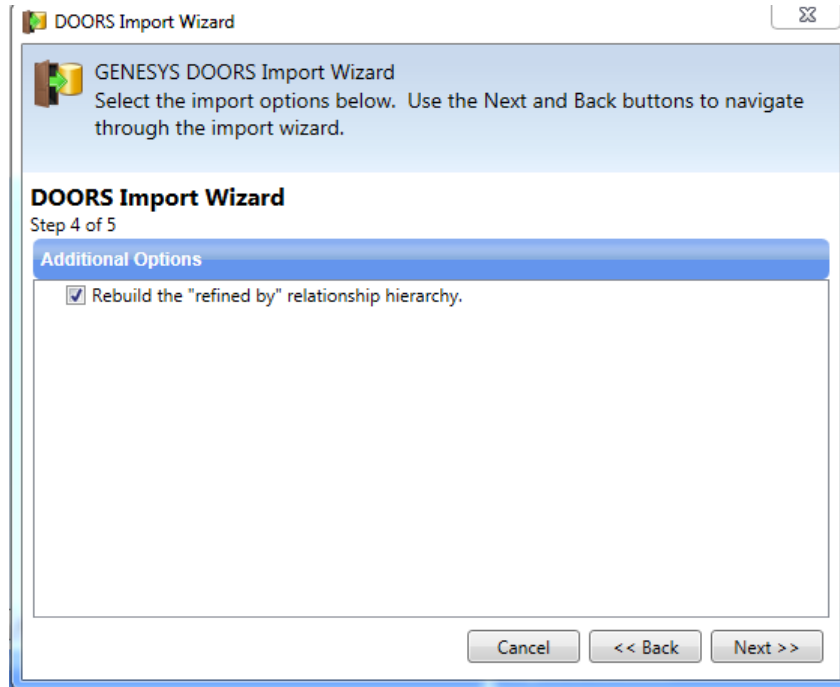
DOORS Import Wizard

GENESYS DOORS Import Wizard
Select the import options below. Use the Next and Back buttons to navigate through the import wizard.

DOORS Import Wizard
Step 4 of 5

Additional Options

Rebuild the "refined by" relationship hierarchy.

Cancel
<< Back
Next >>